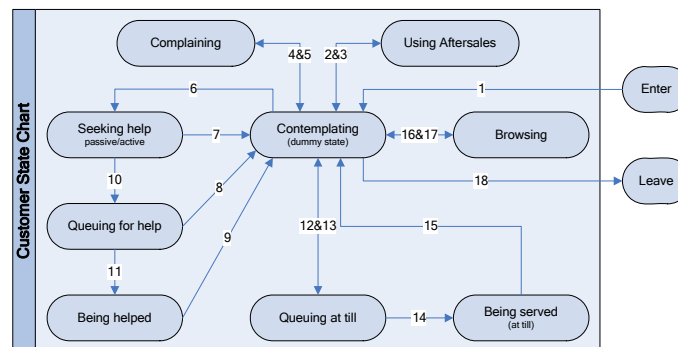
Customer State Chart

Complaining

4&5

2&3

Using Aftersales

6

1

Enter

Seeking help
passive/active

7

Contemplating
(dummy state)

16&17

Browsing

10

8

18

Leave

Queuing for help

9

12&13

15

11

Being helped

Queuing at till

14

Being served
(at till)